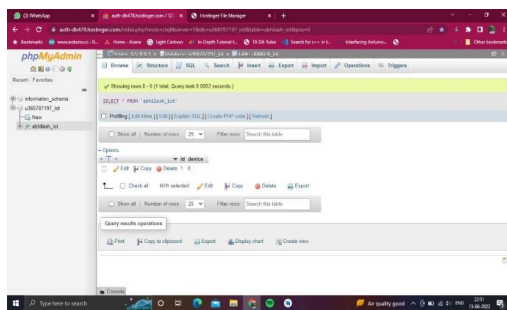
(3) WhatsApp | auth-db478.hostinger.com / 127 | Hostinger File Manager | +

auth-db478.hostinger.com/index.php?route=/sql&server=1&db=u360787197_iot&table=abhilash_iot&pos=0

Bookmarks | www.arduino.cc | Home - Acura | Light Cartoon | In-Depth Tutorial i... | TA DA Tabs | Search for c++ # t... | Interfacing Arduino... | Other bookmarks

phpMyAdmin

Recent Favorites

information_schema
u360787197_iot
New
abhilash_iot

Server: 127.0.0.1 » Database: u360787197_iot » Table: abhilash_iot

Browse | Structure | SQL | Search | Insert | Export | Import | Operations | Triggers

Showing rows 0 - 0 (1 total, Query took 0.0002 seconds.)

SELECT * FROM `abhilash_iot`

Profiling [ Edit inline ] [ Edit ] [ Explain SQL ] [ Create PHP code ] [ Refresh ]

Show all | Number of rows: 25 | Filter rows: Search this table

+ Options
← T → | id | device
Edit | Copy | Delete | 1 | 0

Check all | With selected: | Edit | Copy | Delete | Export

Show all | Number of rows: 25 | Filter rows: Search this table

Query results operations

Print | Copy to clipboard | Export | Display chart | Create view

Console

Type here to search | Air quality good | ENG | 22:01 | 15-06-2022